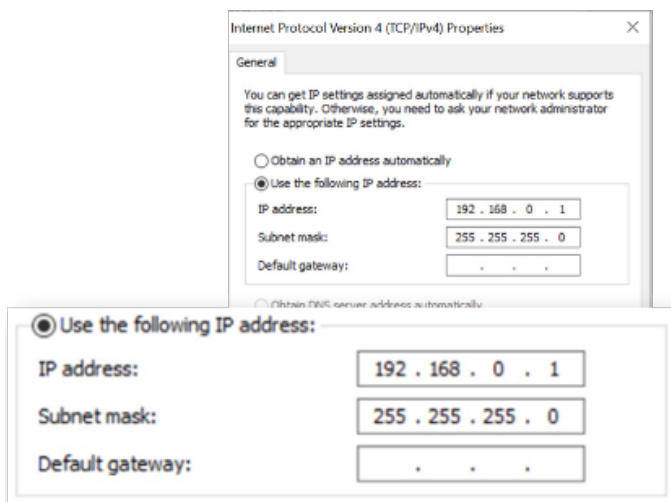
Internet Protocol Version 4 (TCP/IPv4) Properties

×

General

You can get IP settings assigned automatically if your network supports this capability. Otherwise, you need to ask your network administrator for the appropriate IP settings.

Obtain an IP address automatically

Use the following IP address:

IP address: 192 . 168 . 0 . 1

Subnet mask: 255 . 255 . 255 . 0

Default gateway: . . .

Obtain DNS server address automatically

Use the following IP address:

IP address: 192 . 168 . 0 . 1

Subnet mask: 255 . 255 . 255 . 0

Default gateway: . . .